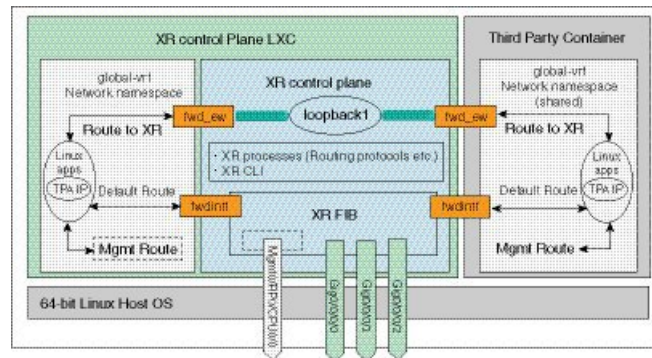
XR control Plane LXC

Third Party Container

global-vrf
Network namespace

XR control plane

global-vrf
Network namespace
(shared)

fwd_ew

loopback1

fwd_ew

Route to XR

Route to XR

Linux apps
TPA IP

• XR processes (Routing protocols etc.)
• XR CLI

Linux apps
TPA IP

Default Route

fwdintf

XR FIB

fwdintf

Default Route

Mgmt Route

Mgmt Route

Mgmt0/RP0/CPU0/0

Gi0/0/0/0

Gi0/0/0/1

Gi0/0/0/2

64-bit Linux Host OS